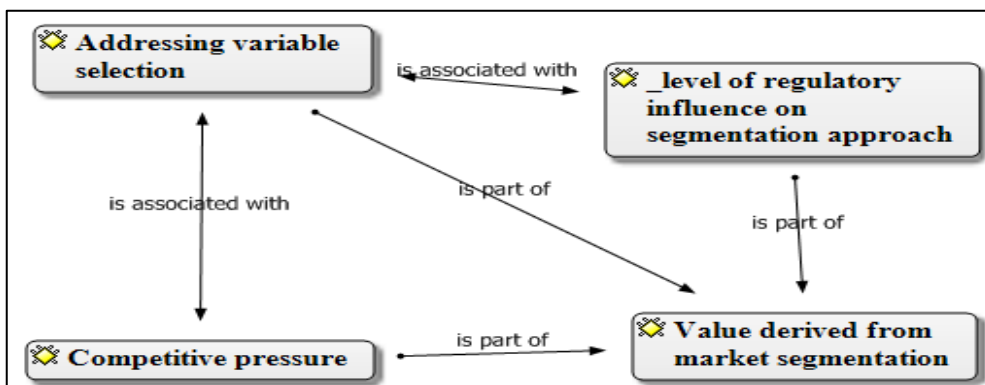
Addressing variable selection

is associated with

_level of regulatory influence on segmentation approach

is part of

is associated with

is part of

Competitive pressure

is part of

Value derived from market segmentation